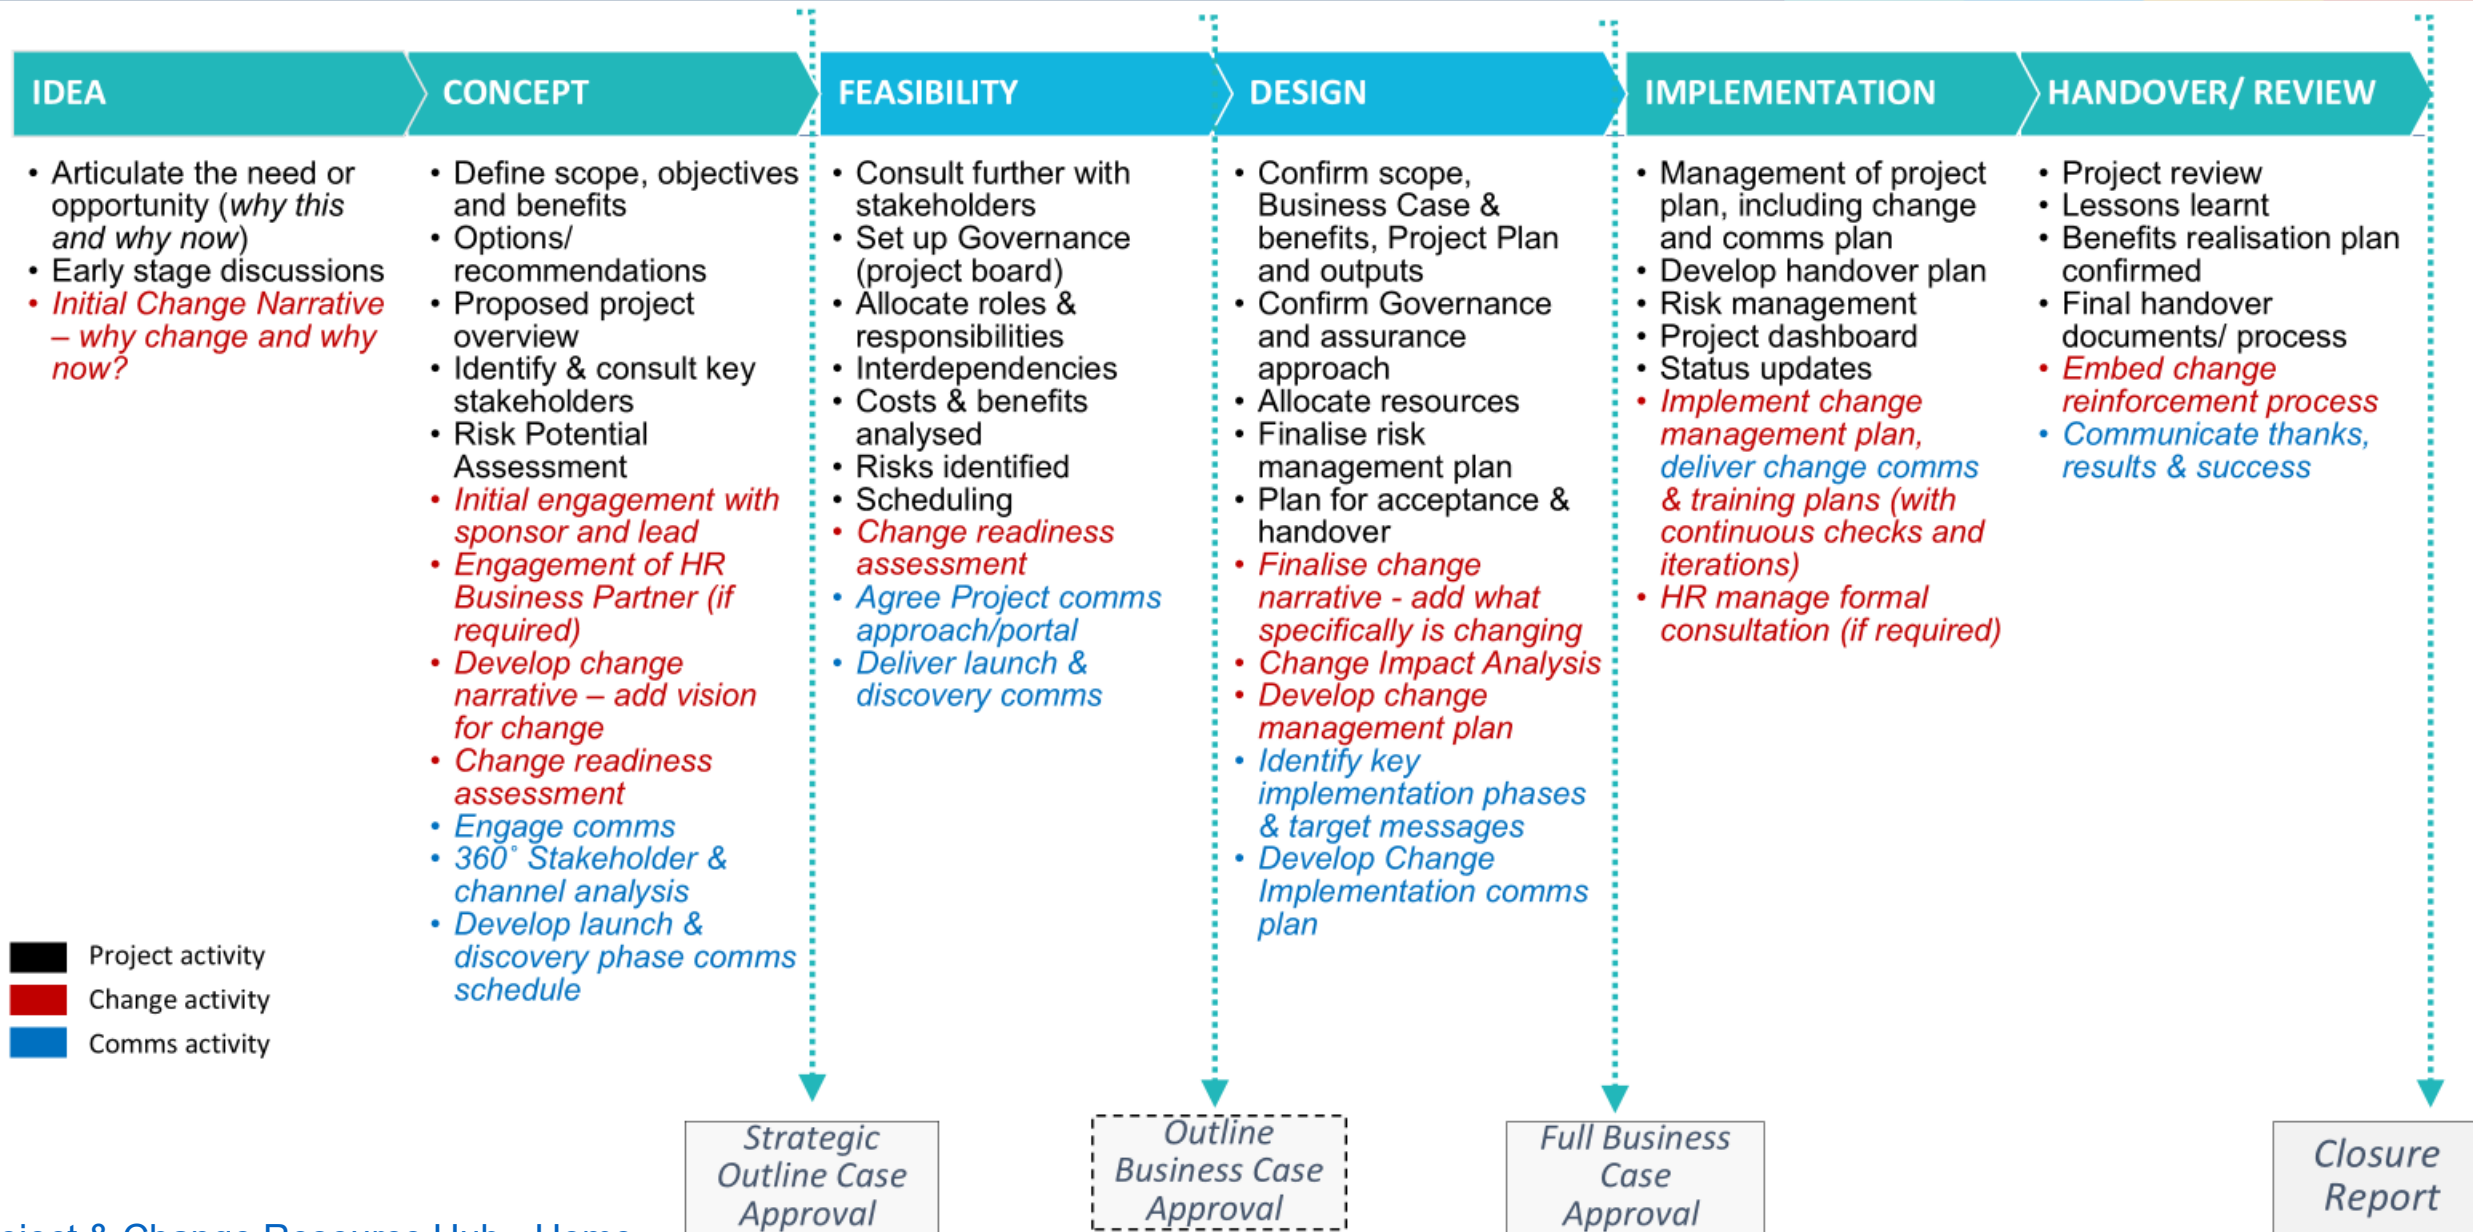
IDEA

- Articulate the need or opportunity (*why this and why now*)
- Early stage discussions
- *Initial Change Narrative – why change and why now?*

CONCEPT

- Define scope, objectives and benefits
- Options/ recommendations
- Proposed project overview
- Identify & consult key stakeholders
- Risk Potential Assessment
- *Initial engagement with sponsor and lead*
- *Engagement of HR Business Partner (if required)*
- *Develop change narrative – add vision for change*
- *Change readiness assessment*
- *Engage comms*
- *360˚ Stakeholder & channel analysis*
- *Develop launch & discovery phase comms schedule*

FEASIBILITY

- Consult further with stakeholders
- Set up Governance (project board)
- Allocate roles & responsibilities
- Interdependencies
- Costs & benefits analysed
- Risks identified
- Scheduling
- *Change readiness assessment*
- *Agree Project comms approach/portal*
- *Deliver launch & discovery comms*

DESIGN

- Confirm scope, Business Case & benefits, Project Plan and outputs
- Confirm Governance and assurance approach
- Allocate resources
- Finalise risk management plan
- Plan for acceptance & handover
- *Finalise change narrative - add what specifically is changing*
- *Change Impact Analysis*
- *Develop change management plan*
- *Identify key implementation phases & target messages*
- *Develop Change Implementation comms plan*

IMPLEMENTATION

- Management of project plan, including change and comms plan
- Develop handover plan
- Risk management
- Project dashboard
- Status updates
- *Implement change management plan, deliver change comms & training plans (with continuous checks and iterations)*
- *HR manage formal consultation (if required)*

HANDOVER/ REVIEW

- Project review
- Lessons learnt
- Benefits realisation plan confirmed
- Final handover documents/ process
- *Embed change reinforcement process*
- *Communicate thanks, results & success*

Project activity
Change activity
Comms activity

*Strategic Outline Case Approval*

*Outline Business Case Approval*

*Full Business Case Approval*

*Closure Report*

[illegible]oject & Change Resource Hub - Home